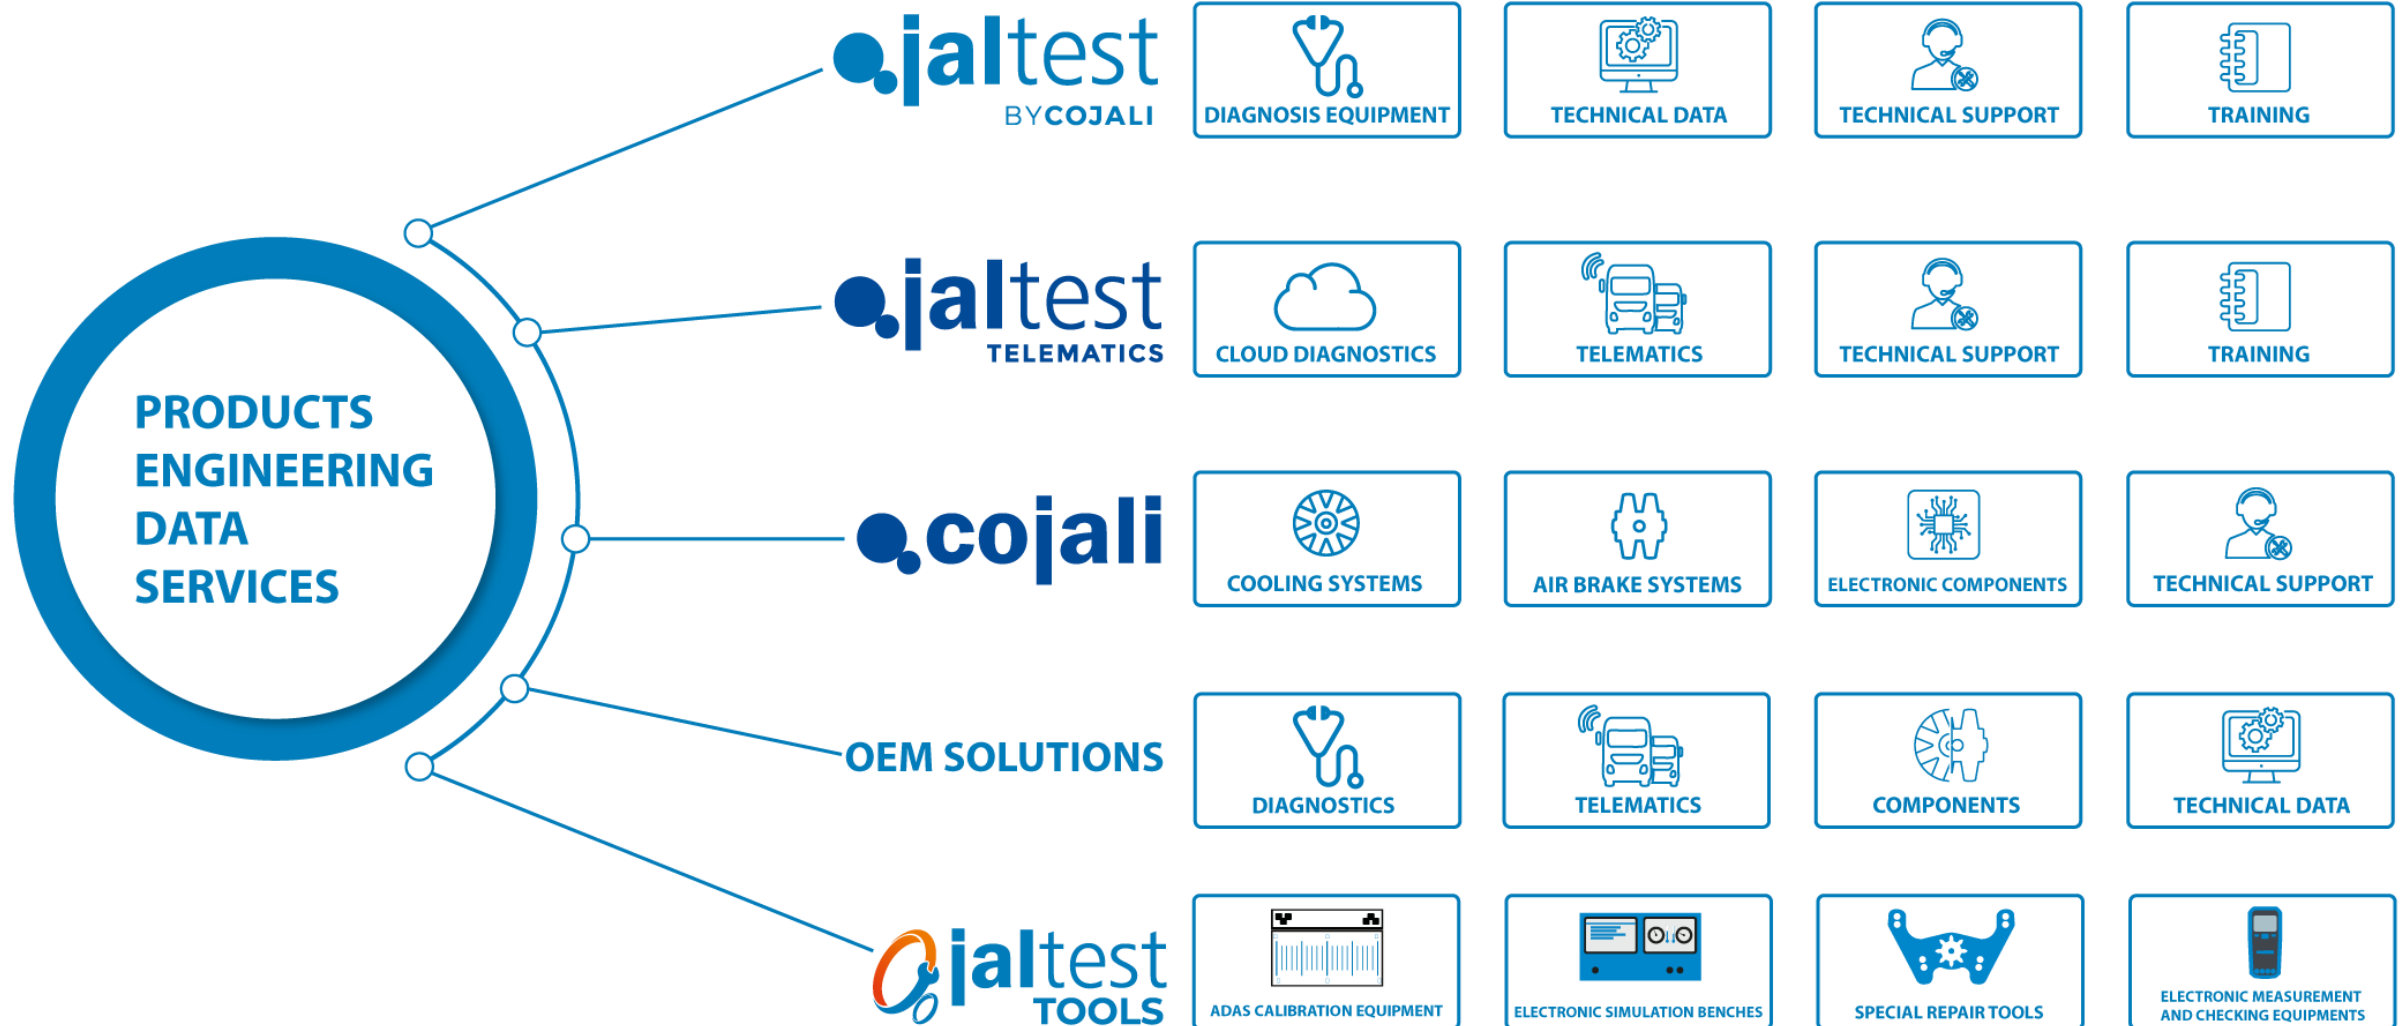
jaltest
BYCOJALI

DIAGNOSIS EQUIPMENT

TECHNICAL DATA

TECHNICAL SUPPORT

TRAINING

jaltest
TELEMATICS

CLOUD DIAGNOSTICS

TELEMATICS

TECHNICAL SUPPORT

TRAINING

PRODUCTS
ENGINEERING
DATA
SERVICES

cojali

COOLING SYSTEMS

AIR BRAKE SYSTEMS

ELECTRONIC COMPONENTS

TECHNICAL SUPPORT

OEM SOLUTIONS

DIAGNOSTICS

TELEMATICS

COMPONENTS

TECHNICAL DATA

jaltest
TOOLS

ADAS CALIBRATION EQUIPMENT

ELECTRONIC SIMULATION BENCHES

SPECIAL REPAIR TOOLS

ELECTRONIC MEASUREMENT AND CHECKING EQUIPMENTS